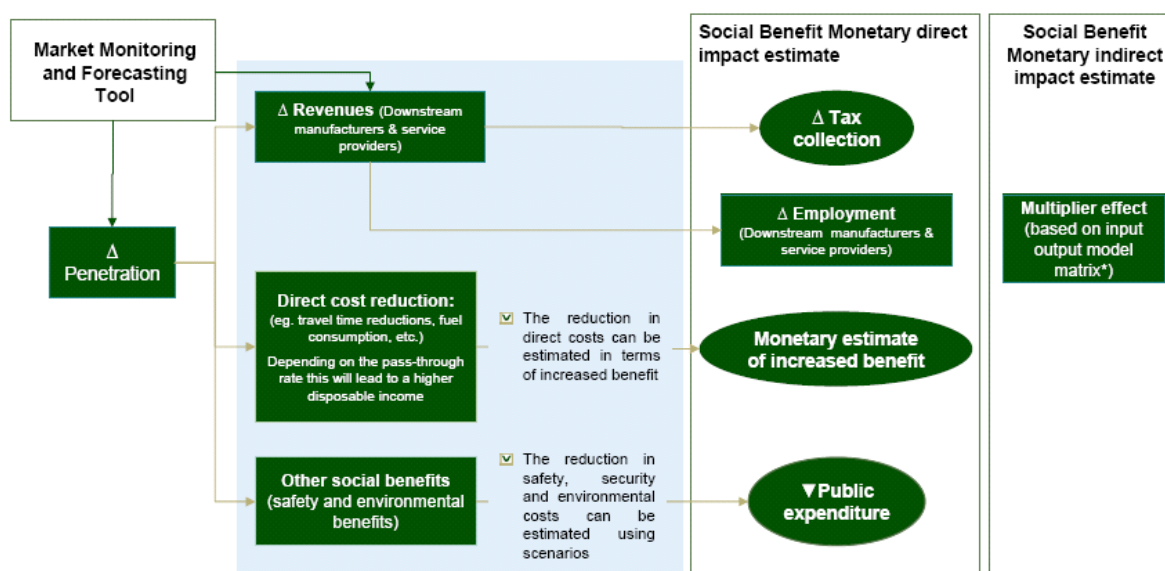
Market Monitoring and Forecasting Tool

Δ Penetration

Δ Revenues (Downstream manufacturers & service providers)

Direct cost reduction:
(eg. travel time reductions, fuel consumption, etc.)
Depending on the pass-through rate this will lead to a higher disposable income

Other social benefits (safety and environmental benefits)

The reduction in direct costs can be estimated in terms of increased benefit

The reduction in safety, security and environmental costs can be estimated using scenarios

Social Benefit Monetary direct impact estimate

Δ Tax collection

Δ Employment (Downstream manufacturers & service providers)

Monetary estimate of increased benefit

▼Public expenditure

Social Benefit Monetary indirect impact estimate

Multiplier effect (based on input output model matrix*)